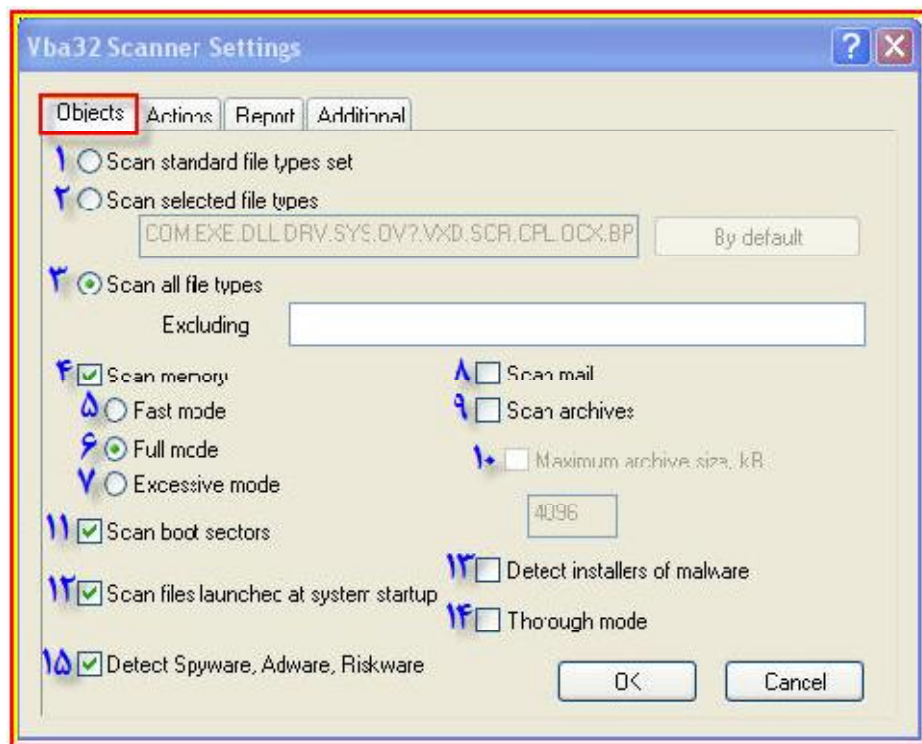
Vba32 Scanner Settings

Objects | Actions | Report | Additional

١ Scan standard file types set

٢ Scan selected file types

COM.EXE.DLL.DRV.SYS.OV?.VXD.SCR.CPL.OCX.BP

By default

٣ Scan all file types

Excluding

۴ Scan memory

۵ Fast mode

۶ Full mode

٧ Excessive mode

١١ Scan boot sectors

١٢ Scan files launched at system startup

١۵ Detect Spyware, Adware, Riskware

٨ Scan mail

٩ Scan archives

١٠ Maximum archive size, kB

4096

١٣ Detect installers of malware

١۴ Thorough mode

OK

Cancel